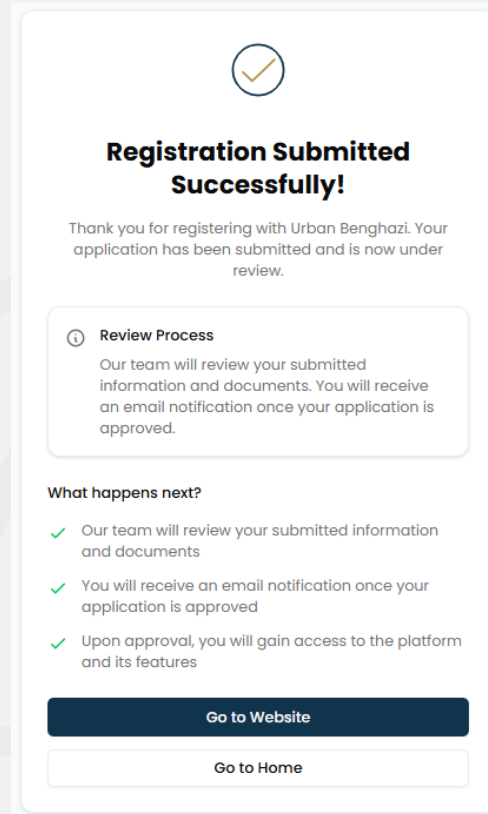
Registration Submitted Successfully!

Thank you for registering with Urban Benghazi. Your application has been submitted and is now under review.

Review Process

Our team will review your submitted information and documents. You will receive an email notification once your application is approved.

What happens next?

Our team will review your submitted information and documents

You will receive an email notification once your application is approved

Upon approval, you will gain access to the platform and its features

Go to Website

Go to Home